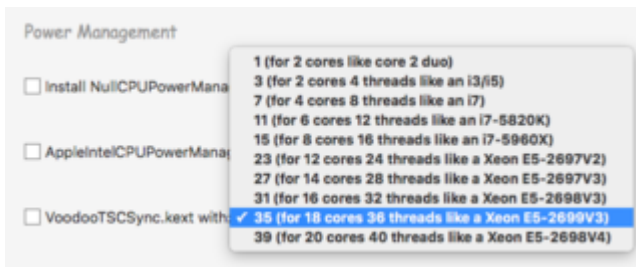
Power Management

Install NullCPUPowerMana

AppleIntelCPUPowerManag

VoodooTSCSync.kext with

1 (for 2 cores like core 2 duo)
3 (for 2 cores 4 threads like an i3/i5)
7 (for 4 cores 8 threads like an i7)
11 (for 6 cores 12 threads like an i7-5820K)
15 (for 8 cores 16 threads like an i7-5960X)
23 (for 12 cores 24 threads like a Xeon E5-2697V2)
27 (for 14 cores 28 threads like a Xeon E5-2697V3)
31 (for 16 cores 32 threads like a Xeon E5-2698V3)
✓ 35 (for 18 cores 36 threads like a Xeon E5-2699V3)
39 (for 20 cores 40 threads like a Xeon E5-2698V4)